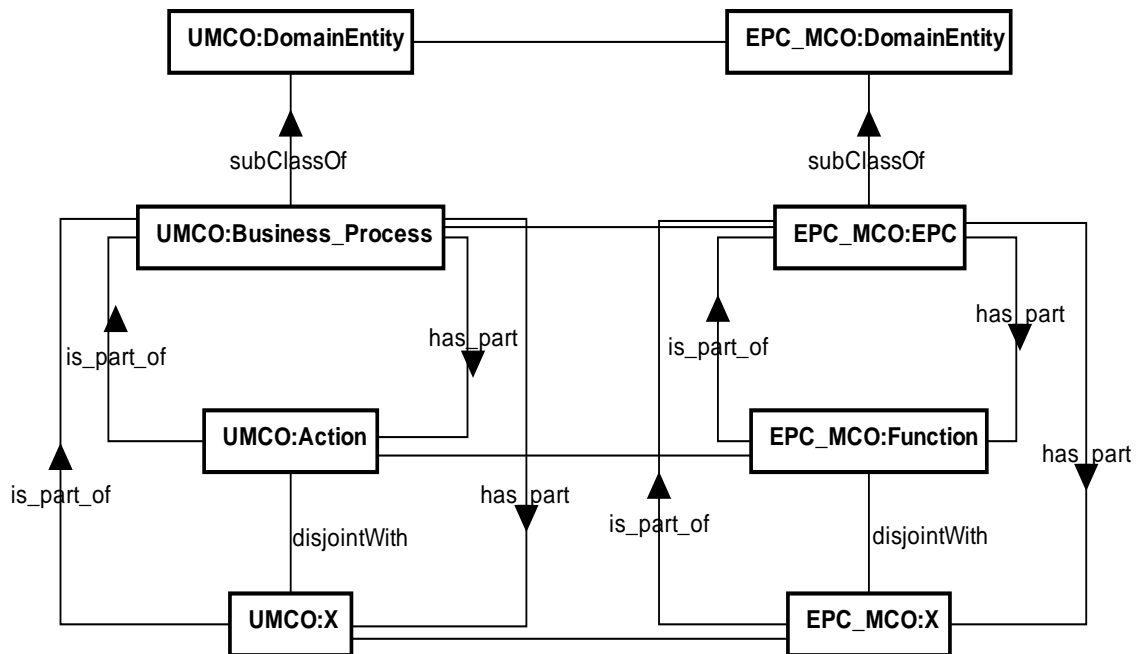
UMCO:DomainEntity

EPC_MCO:DomainEntity

subClassOf

subClassOf

UMCO:Business_Process

EPC_MCO:EPC

is_part_of

has_part

is_part_of

has_part

UMCO:Action

EPC_MCO:Function

is_part_of

has_part

is_part_of

has_part

disjointWith

disjointWith

UMCO:X

EPC_MCO:X